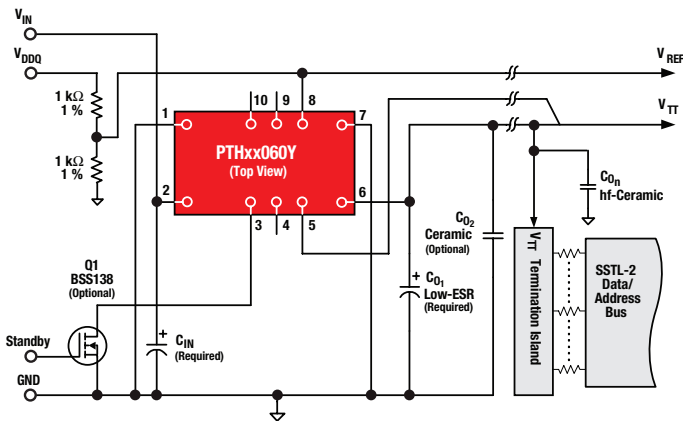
$V_{IN}$

$V_{DDQ}$

$V_{REF}$

$V_{TT}$

1 kΩ
1 %

1 kΩ
1 %

1

10 9 8

7

PTHxx060Y
(Top View)

2

6

3 4 5

$C_{On}$
hf-Ceramic

$C_{O2}$
Ceramic
(Optional)

$V_{TT}$ Termination Island

SSTL-2
Data/
Address
Bus

Q1
BSS138
(Optional)

+ $C_{O1}$
Low-ESR
(Required)

Standby

+ $C_{IN}$
(Required)

GND